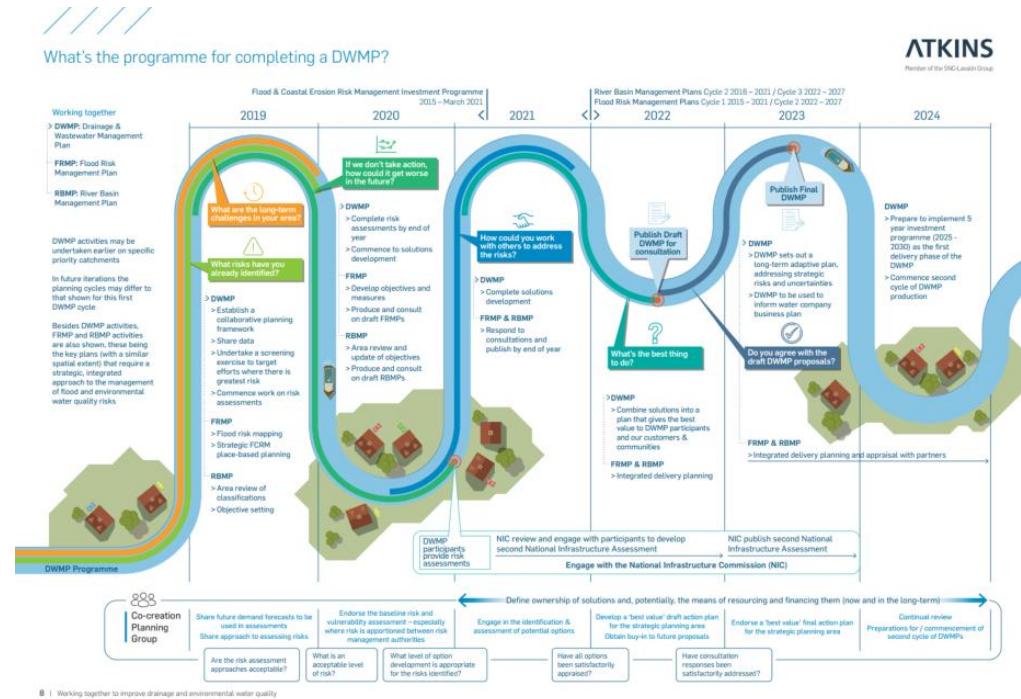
What's the programme for completing a DWMP?

ATKINS
Member of the SNC-Lavalin Group

Flood & Coastal Erosion Risk Management Investment Programme 2015 – March 2021

River Basin Management Plans Cycle 2 2018 – 2021 / Cycle 3 2022 – 2027
Flood Risk Management Plans Cycle 1 2015 – 2021 / Cycle 2 2022 – 2027

2019 2020 2021 2022 2023 2024

Working together
> DWMP: Drainage & Wastewater Management Plan
FRMP: Flood Risk Management Plan
RBMP: River Basin Management Plan

DWMP activities may be undertaken earlier on specific priority catchments

In future iterations the planning cycles may differ to that shown for this first DWMP cycle

Besides DWMP activities, FRMP and RBMP activities are also shown, these being the key plans (with a similar spatial extent) that require a strategic, integrated approach to the management of flood and environmental water quality risks

What are the long-term challenges in your area?

What risks have you already identified?

DWMP
> Establish a collaborative planning framework
> Share data
> Undertake a screening exercise to target efforts where there is greatest risk
> Commence work on risk assessments

FRMP
> Flood risk mapping
> Strategic FCRM place-based planning

RBMP
> Area review of classifications
> Objective setting

If we don't take action, how could it get worse in the future?

DWMP
> Complete risk assessments by end of year
> Commence to solutions development

FRMP
> Develop objectives and measures
> Produce and consult on draft FRMPs

RBMP
> Area review and update of objectives
> Produce and consult on draft RBMPs

How could you work with others to address the risks?

DWMP
> Complete solutions development

FRMP & RBMP
> Respond to consultations and publish by end of year

Publish Draft DWMP for consultation

What's the best thing to do?

DWMP
> Combine solutions into a plan that gives the best value to DWMP participants and our customers & communities

FRMP & RBMP
> Integrated delivery planning

Publish Final DWMP

DWMP
> DWMP sets out a long-term adaptive plan, addressing strategic risks and uncertainties
> DWMP to be used to inform water company business plan

Do you agree with the draft DWMP proposals?

DWMP
> Prepare to implement 5 year investment programme (2025 - 2030) as the first delivery phase of the DWMP
> Commence second cycle of DWMP production

FRMP & RBMP
> Integrated delivery planning and appraisal with partners

DWMP participants provide risk assessments

NIC review and engage with participants to develop second National Infrastructure Assessment

NIC publish second National Infrastructure Assessment

Engage with the National Infrastructure Commission (NIC)

DWMP Programme

Define ownership of solutions and, potentially, the means of resourcing and financing them (now and in the long-term)

Co-creation Planning Group

Share future demand forecasts to be used in assessments
Share approach to assessing risks

Endorse the baseline risk and vulnerability assessment – especially where risk is apportioned between risk management authorities

Engage in the identification & assessment of potential options

Develop a 'best value' draft action plan for the strategic planning area
Obtain buy-in to future proposals

Endorse a 'best value' final action plan for the strategic planning area

Continual review
Preparations for / commencement of second cycle of DWMPs

Are the risk assessment approaches acceptable?

What is an acceptable level of risk?

What level of option development is appropriate for the risks identified?

Have all options been satisfactorily appraised?

Have consultation responses been satisfactorily addressed?

8 | Working together to improve drainage and environmental water quality